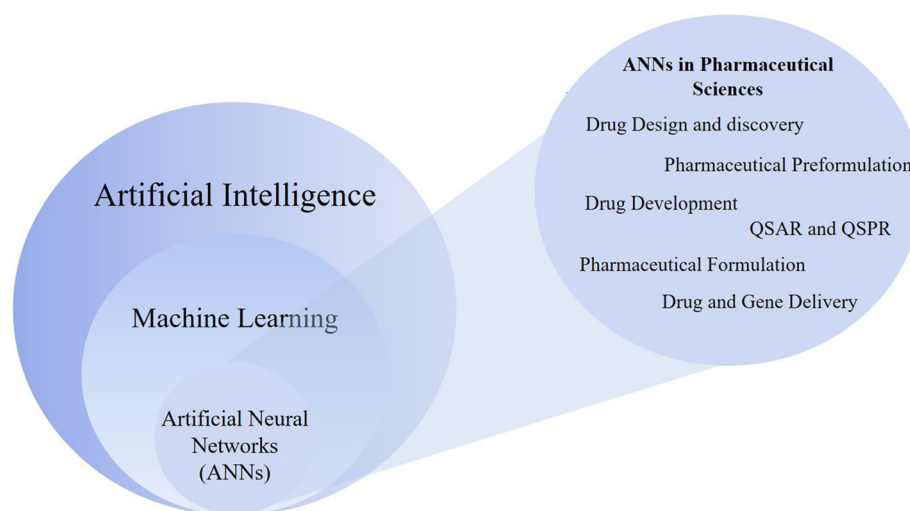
Artificial Intelligence

Machine Learning

Artificial Neural Networks (ANNs)

ANNs in Pharmaceutical Sciences

Drug Design and discovery

Pharmaceutical Preformulation

Drug Development

QSAR and QSPR

Pharmaceutical Formulation

Drug and Gene Delivery